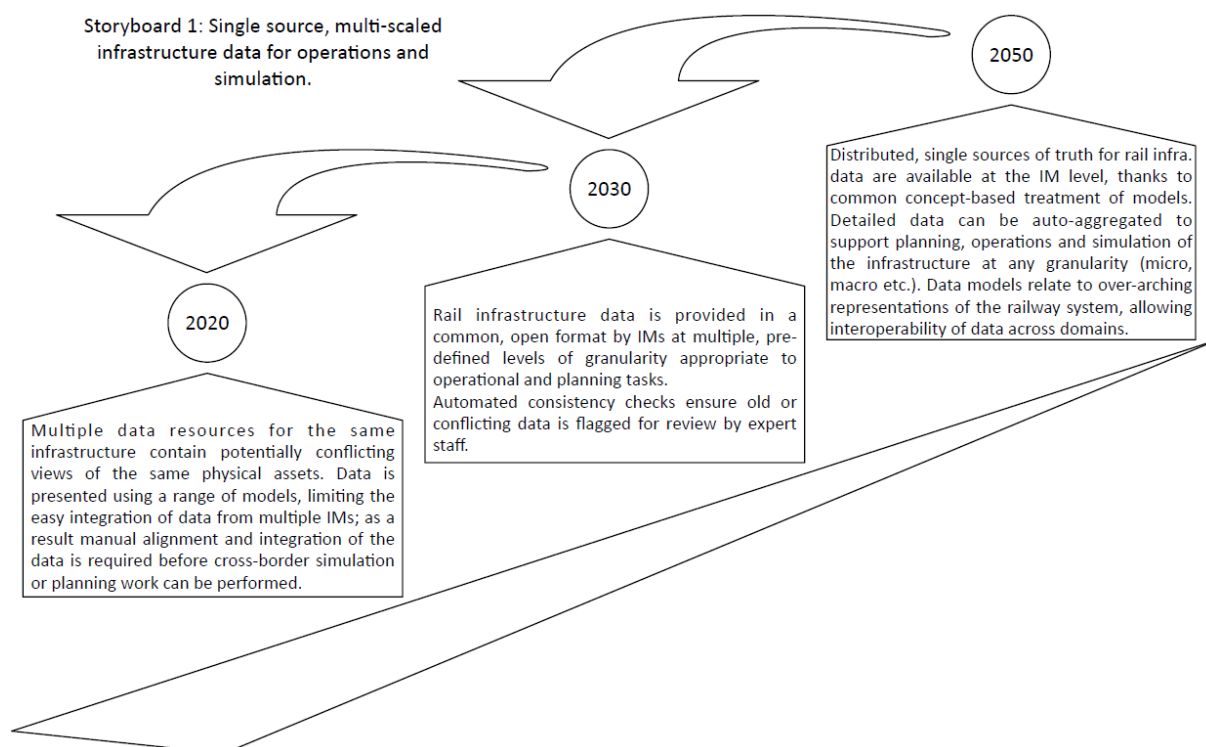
Storyboard 1: Single source, multi-scaled infrastructure data for operations and simulation.

2050

Distributed, single sources of truth for rail infra. data are available at the IM level, thanks to common concept-based treatment of models. Detailed data can be auto-aggregated to support planning, operations and simulation of the infrastructure at any granularity (micro, macro etc.). Data models relate to over-arching representations of the railway system, allowing interoperability of data across domains.

2030

Rail infrastructure data is provided in a common, open format by IMs at multiple, predefined levels of granularity appropriate to operational and planning tasks.
Automated consistency checks ensure old or conflicting data is flagged for review by expert staff.

2020

Multiple data resources for the same infrastructure contain potentially conflicting views of the same physical assets. Data is presented using a range of models, limiting the easy integration of data from multiple IMs; as a result manual alignment and integration of the data is required before cross-border simulation or planning work can be performed.